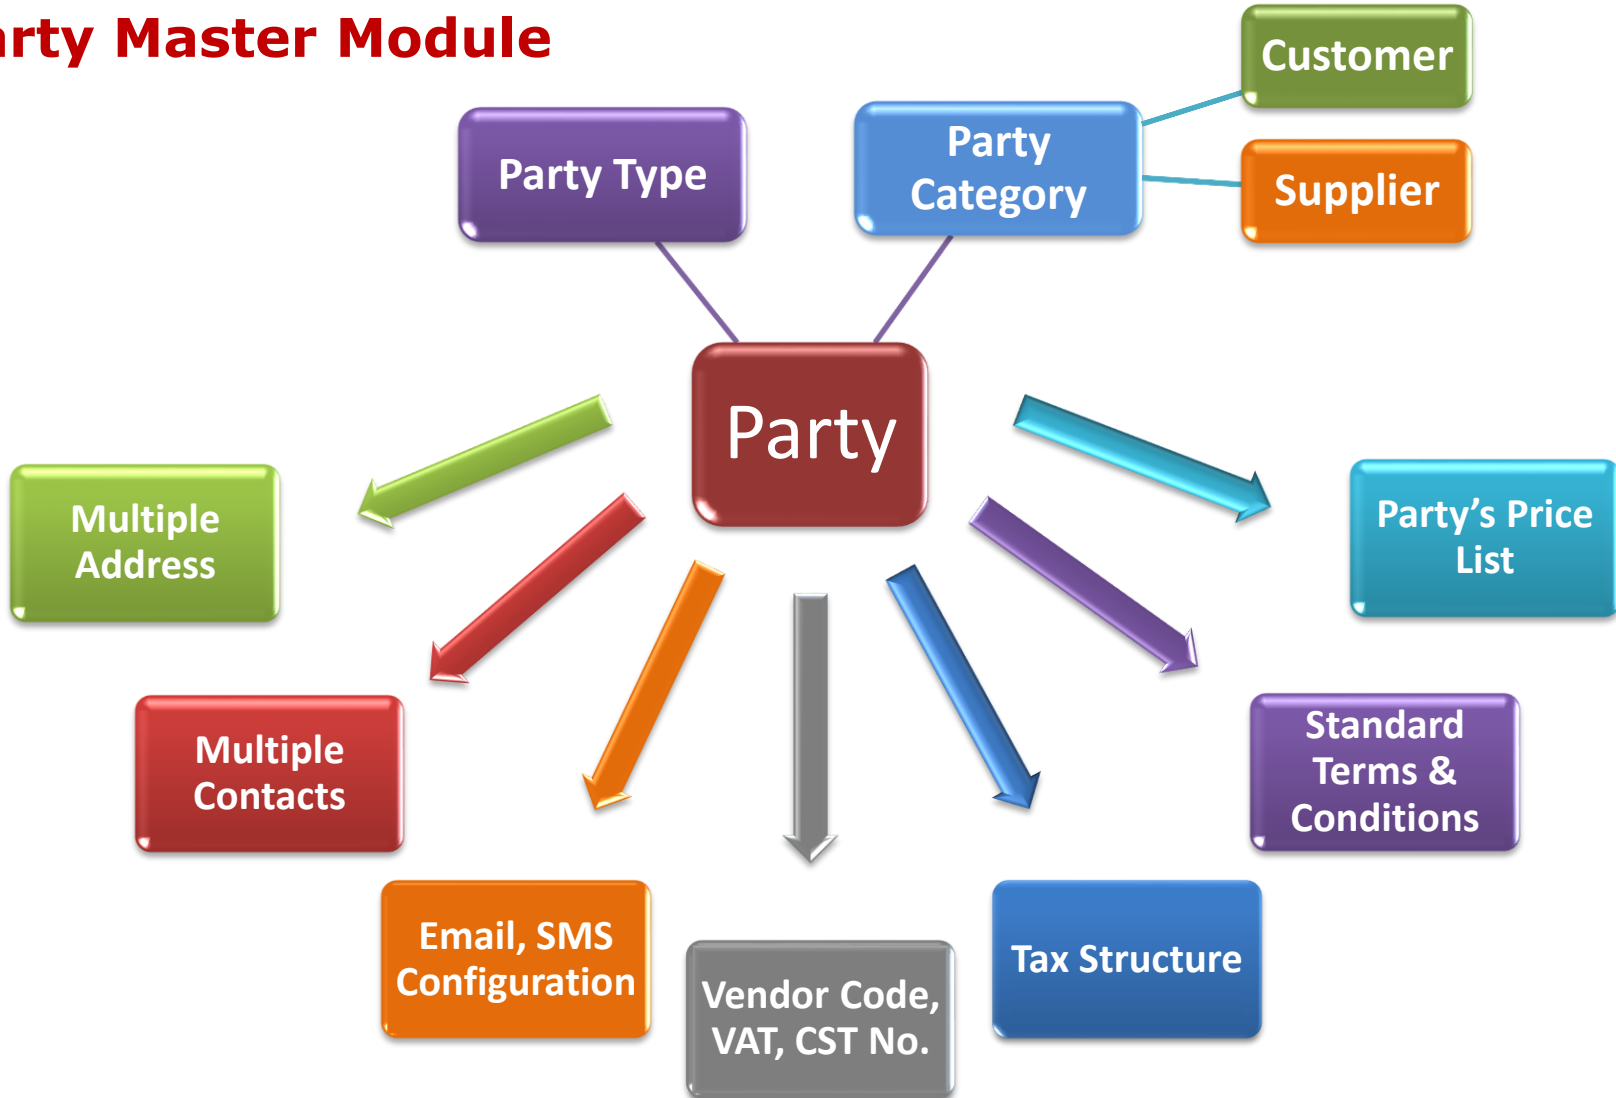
rty Master Module

Customer

Party Type

Party Category

Supplier

Party

Multiple Address

Party's Price List

Multiple Contacts

Standard Terms & Conditions

Email, SMS Configuration

Vendor Code, VAT, CST No.

Tax Structure